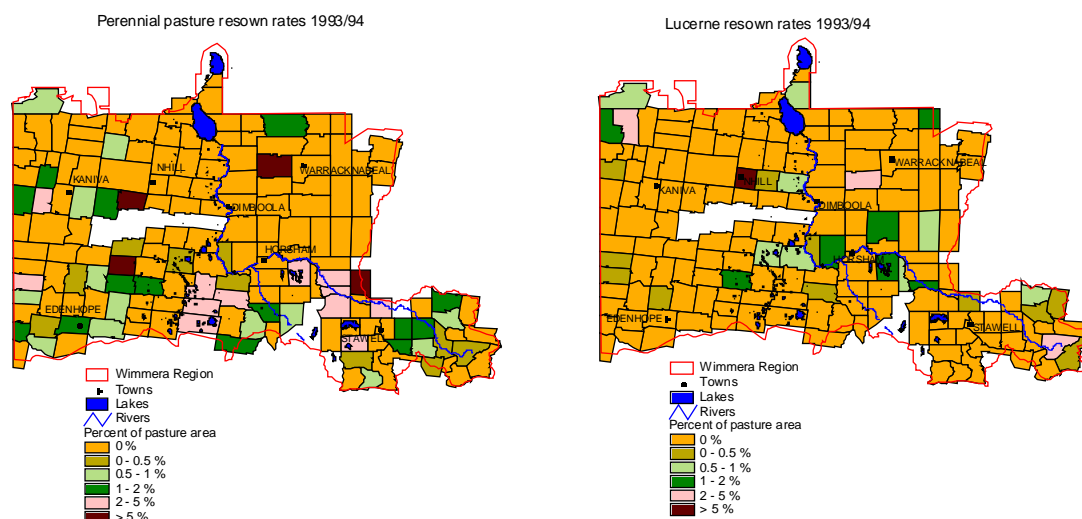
Perennial pasture resown rates 1993/94

NHILL
WARRACKNABEAL
KANIVA
DIMBOOLA
HORSHAM
EDENHOPE
STAWELL

Wimmera Region
Towns
Lakes
Rivers
Percent of pasture area
0 %
0 - 0.5 %
0.5 - 1 %
1 - 2 %
2 - 5 %
> 5 %

Lucerne resown rates 1993/94

NHILL
WARRACKNABEAL
KANIVA
DIMBOOLA
HORSHAM
EDENHOPE
STAWELL

Wimmera Region
Towns
Lakes
Rivers
Percent of pasture area
0 %
0 - 0.5 %
0.5 - 1 %
1 - 2 %
2 - 5 %
> 5 %